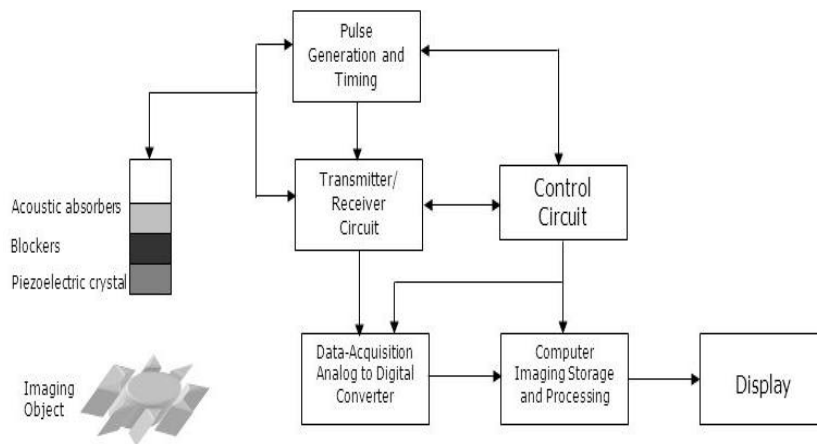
Pulse Generation and Timing

Acoustic absorbers

Blockers

Piezoelectric crystal

Transmitter/ Receiver Circuit

Control Circuit

Imaging Object

Data-Acquisition Analog to Digital Converter

Computer Imaging Storage and Processing

Display